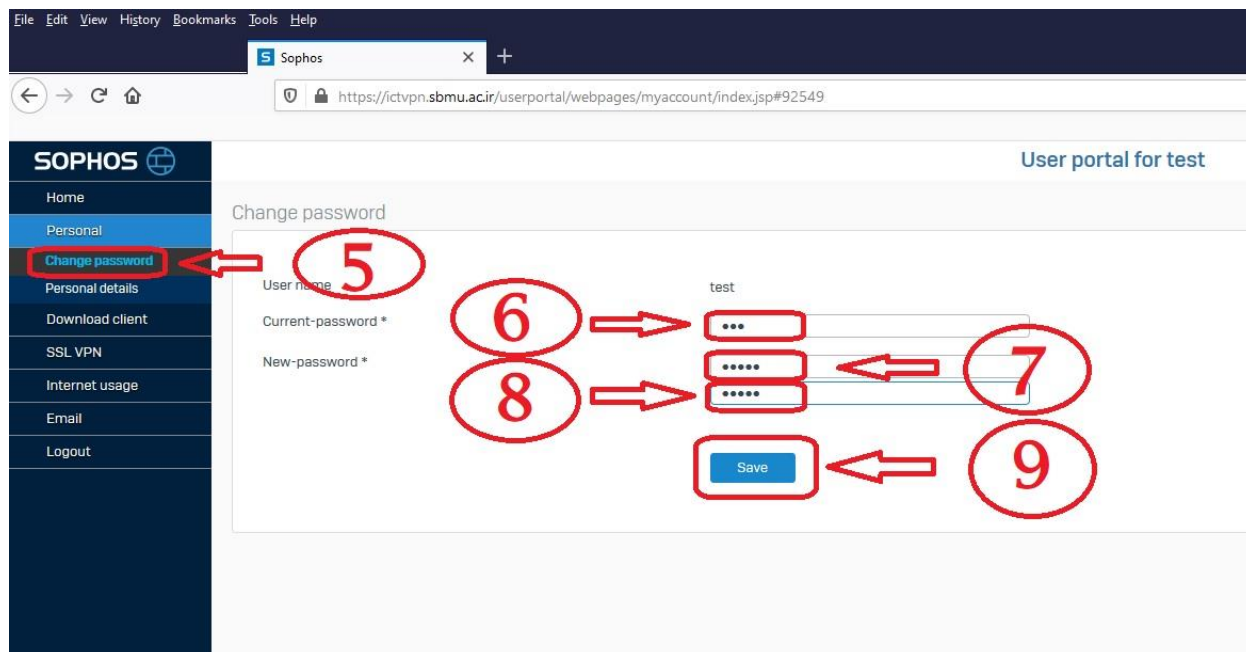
File Edit View History Bookmarks Tools Help

Sophos

https://ictvpn.sbmu.ac.ir/userportal/webpages/myaccount/index.jsp#92549

SOPHOS

User portal for test

Home
Personal
Change password
Personal details
Download client
SSL VPN
Internet usage
Email
Logout

Change password

5

User name test

6

Current-password * •••

New-password * •••••

7

8

•••••

Save

9